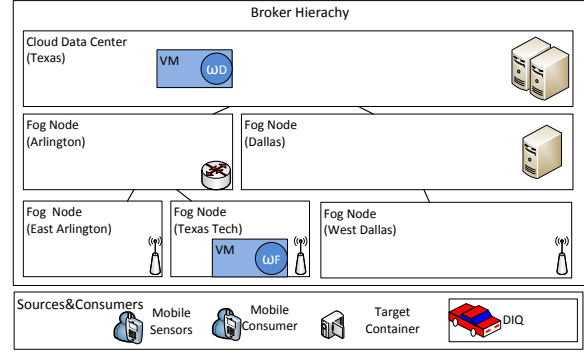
Broker Hierachy

Cloud Data Center
(Texas)

VM

ωD

Fog Node
(Arlington)

Fog Node
(Dallas)

Fog Node
(East Arlington)

Fog Node
(Texas Tech)

VM

ωF

Fog Node
(West Dallas)

Sources&Consumers

Mobile
Sensors

Mobile
Consumer

Target
Container

DIQ